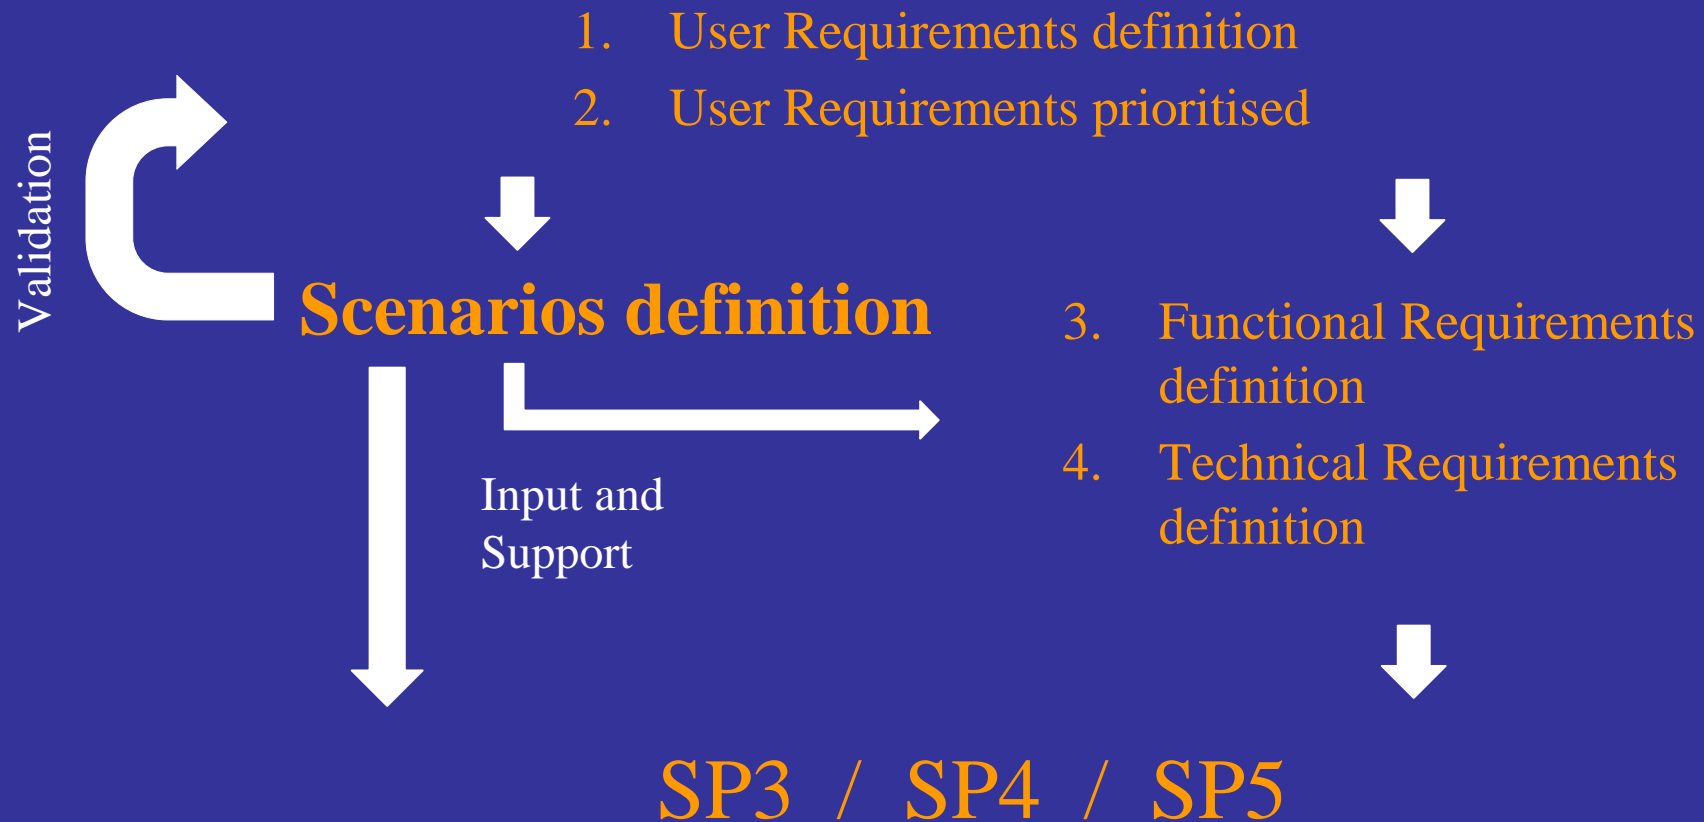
1. User Requirements definition
2. User Requirements prioritised

Validation

Scenarios definition

3. Functional Requirements definition
4. Technical Requirements definition

Input and Support

SP3 / SP4 / SP5